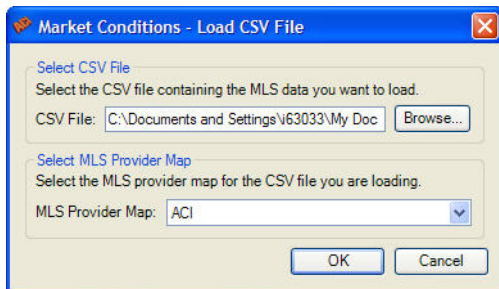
Market Conditions - Load CSV File

Select CSV File

Select the CSV file containing the MLS data you want to load.

CSV File: C:\Documents and Settings\i63033\My Doc Browse...

Select MLS Provider Map

Select the MLS provider map for the CSV file you are loading.

MLS Provider Map: ACI

OK Cancel